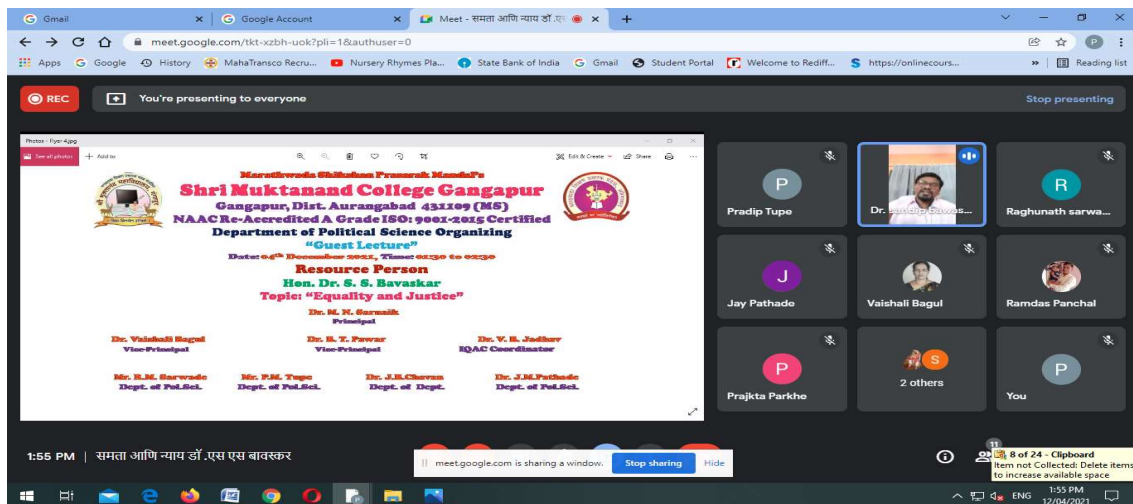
Gmail
Google Account
Meet - समता आणि न्याय डॉ.एस
meet.google.com/tkt-xzbh-uok?pli=1&authuser=0
Apps Google History MahaTransco Recru... Nursery Rhymes Pla... State Bank of India Gmail Student Portal Welcome to Rediff... https://onlinecours... Reading list

REC You're presenting to everyone Stop presenting

Photos - Flyer 4.jpg
See all photos + Add to Edit & Create Share

Marathwada Shikshan Prasarak Mandal's
Shri Muktanand College Gangapur
Gangapur, Dist. Aurangabad 431109 (MS)
NAAC Re-Accredited A Grade ISO: 9001-2015 Certified
Department of Political Science Organizing
"Guest Lecture"
Date: 04th December 2021, Time: 01:30 to 02:30
Resource Person
Hon. Dr. S. S. Bavaskar
Topic: "Equality and Justice"
Dr. M. N. Sarmaik
Principal

Dr. Vaishali Bagul
Vice-Principal
Dr. B. T. Pawar
Vice-Principal
Dr. V. B. Jadhav
IQAC Coordinator

Mr. R.M. Sarwade
Dept. of Pol.Sci.
Mr. P.M. Tupe
Dept. of Pol.Sci.
Dr. J.B.Chavan
Dept. of Dept.
Dr. J.M.Pathade
Dept. of Pol.Sci.

Pradip Tupe
Dr. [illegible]
Raghunath sarwa...
Jay Pathade
Vaishali Bagul
Ramdas Panchal
Prajkta Parkhe
2 others
You

1:55 PM | समता आणि न्याय डॉ .एस एस बावस्कर
meet.google.com is sharing a window. Stop sharing Hide
11
8 of 24 - Clipboard
Item not Collected: Delete items to increase available space
ENG 1:55 PM 12/04/2021